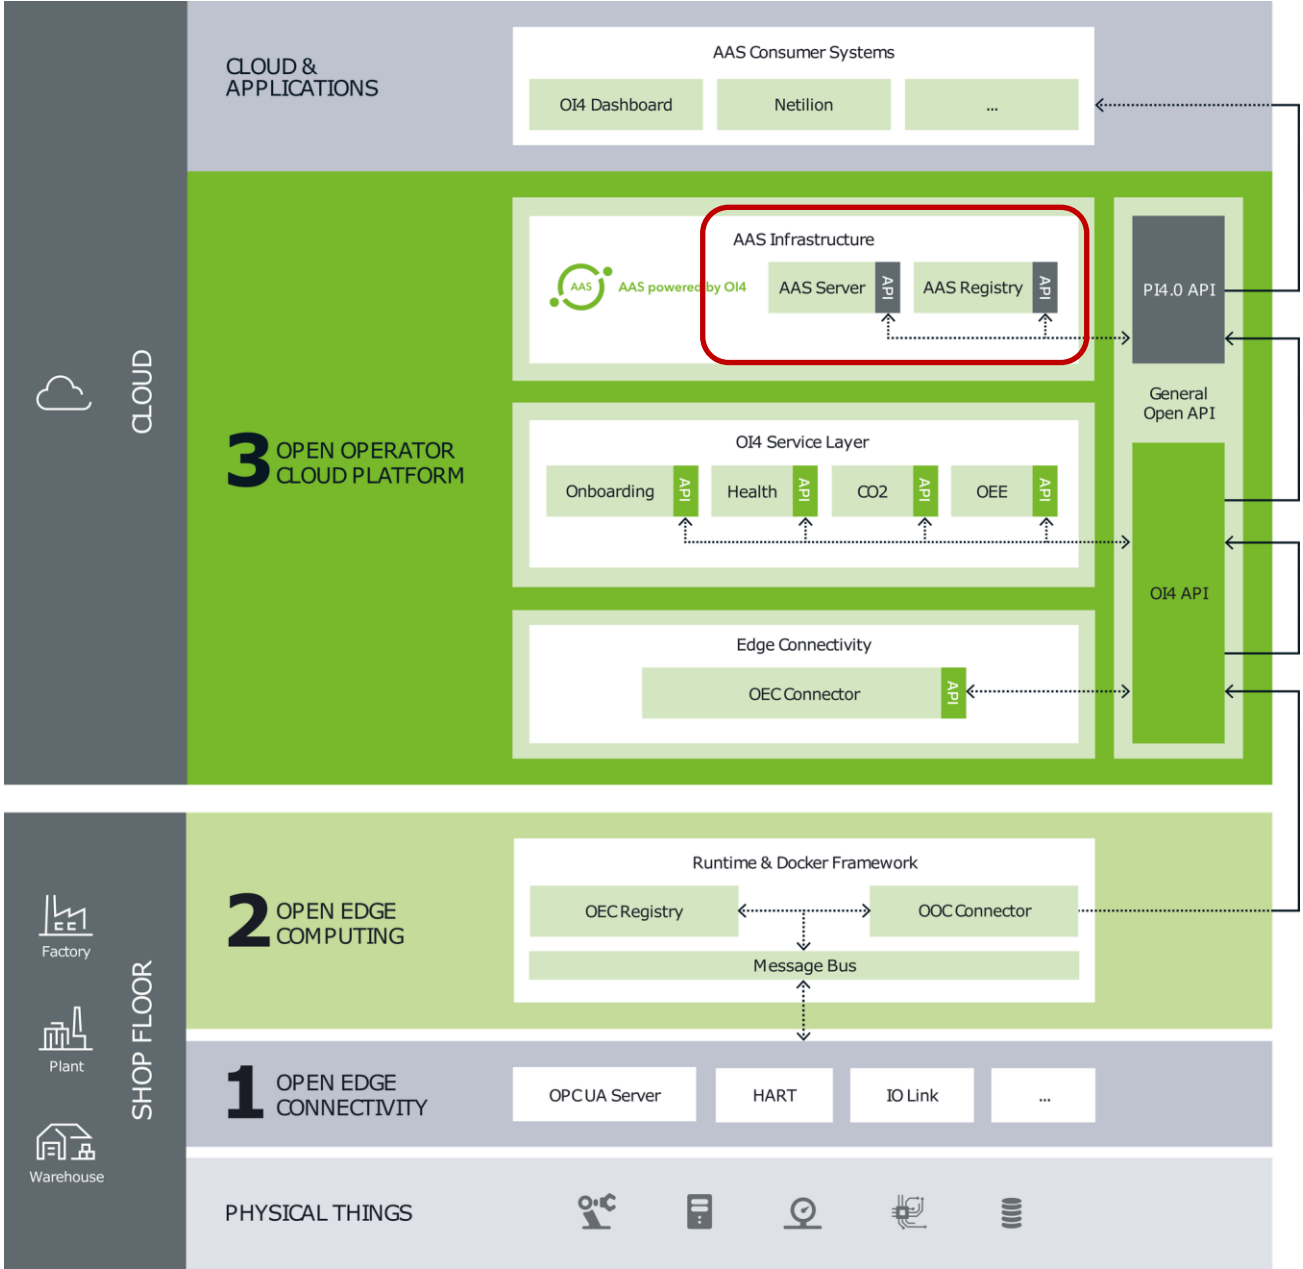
CLOUD & APPLICATIONS

AAS Consumer Systems

OI4 Dashboard

Netilion

...

CLOUD

3 OPEN OPERATOR CLOUD PLATFORM

AAS powered by OI4

AAS Infrastructure

AAS Server API

AAS Registry API

PI4.0 API

General Open API

OI4 Service Layer

Onboarding API

Health API

CO2 API

OEE API

OI4 API

Edge Connectivity

OEC Connector API

SHOP FLOOR

Factory

Plant

Warehouse

2 OPEN EDGE COMPUTING

Runtime & Docker Framework

OEC Registry

OOC Connector

Message Bus

1 OPEN EDGE CONNECTIVITY

OPC UA Server

HART

IO Link

...

PHYSICAL THINGS